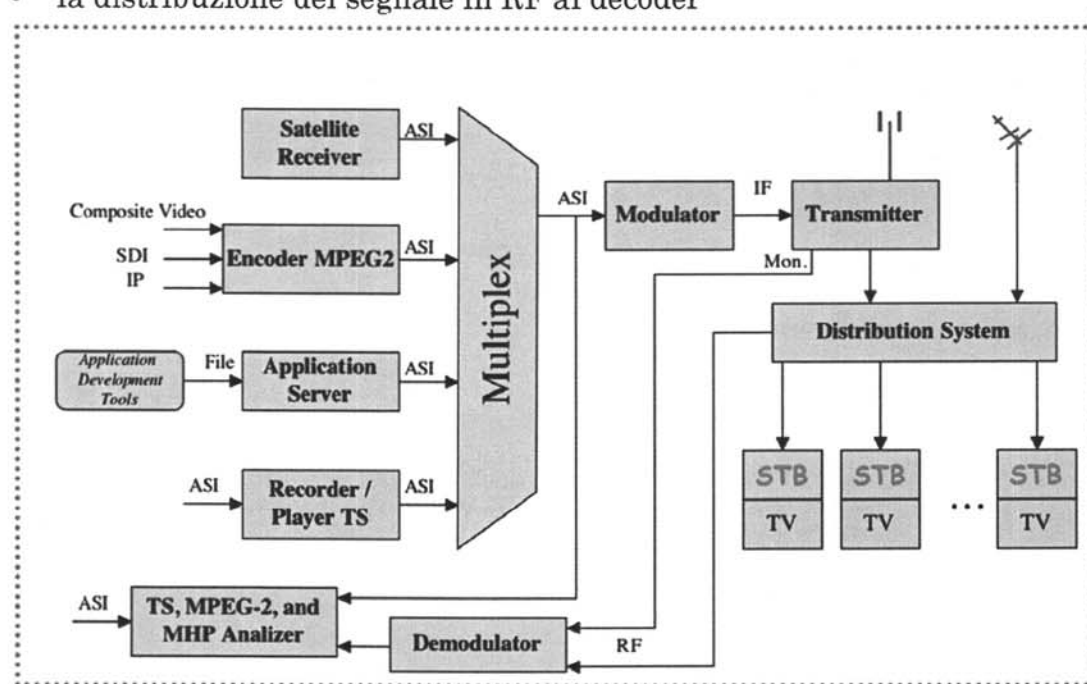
la distribuzione del segnale in RF ai decoder

Satellite Receiver
ASI
Composite Video
SDI
IP
Encoder MPEG2
ASI
Application Development Tools
File
Application Server
ASI
ASI
Recorder / Player TS
ASI
Multiplex
ASI
Modulator
IF
Transmitter
Mon.
Distribution System
STB
TV
STB
TV
...
STB
TV
ASI
TS, MPEG-2, and MHP Analizer
Demodulator
RF